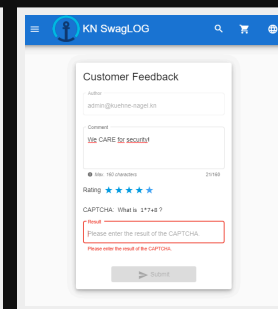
KN SwagLOG

Customer Feedback

Author
admin@kuehne-nagel.ko

Comment
We CARE for security!

Max. 160 characters 21/160

Rating ★★★★★

CAPTCHA: What is 1*7+8 ?

Result
Please enter the result of the CAPTCHA.

Please enter the result of the CAPTCHA.

Submit